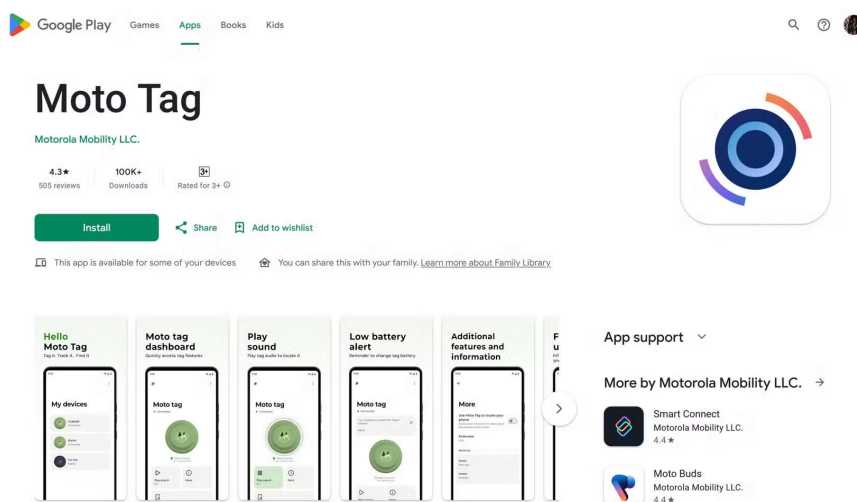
Google Play Games Apps Books Kids

Moto Tag

Motorola Mobility LLC.

4.3★
505 reviews

100K+
Downloads

3+
Rated for 3+

Install

Share

Add to wishlist

This app is available for some of your devices

You can share this with your family. Learn more about Family Library

Hello
Moto Tag
Tag it. Track it. Find it.

My devices

Moto tag dashboard
Quickly access tag features

Moto tag

Play sound
Play tag audio to locate it

Moto tag

Low battery alert
Reminder to change tag battery

Moto tag

Additional features and information

More

F
u

App support

More by Motorola Mobility LLC.

Smart Connect
Motorola Mobility LLC.
4.4★

Moto Buds
Motorola Mobility LLC.
4.4★